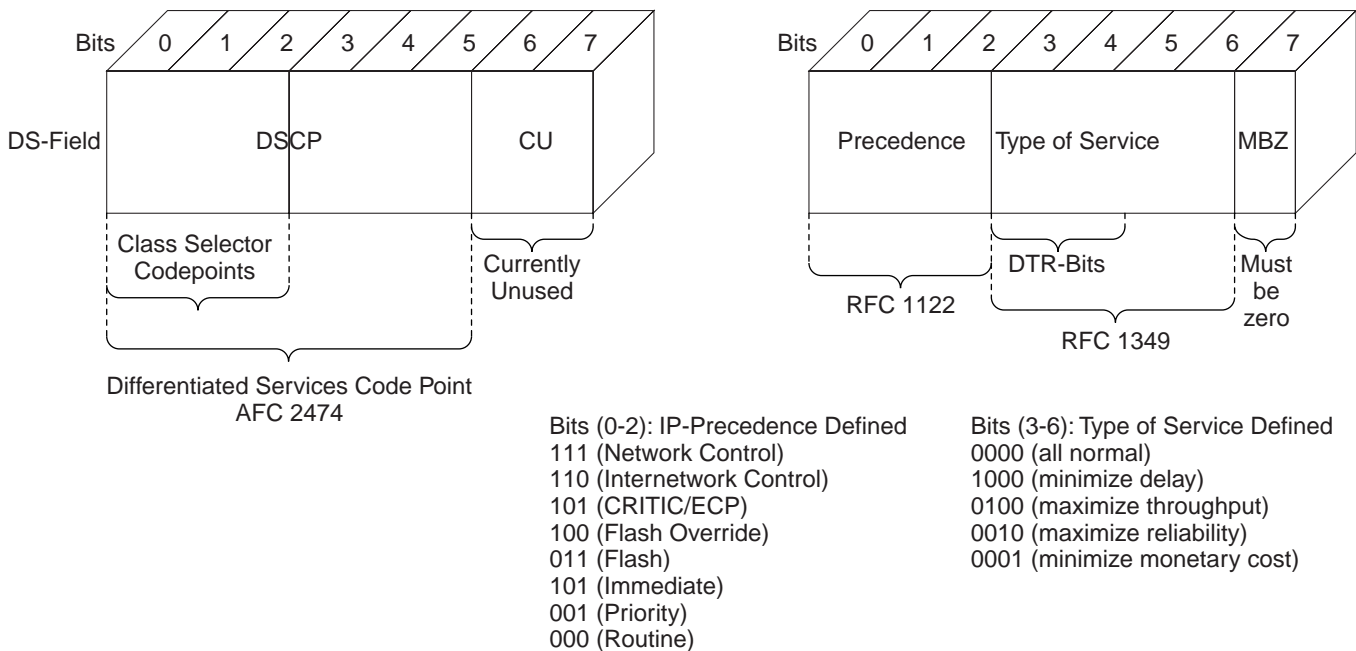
Bits 0 1 2 3 4 5 6 7

DS-Field

DSCP

CU

Class Selector Codepoints

Currently Unused

Differentiated Services Code Point AFC 2474

Bits 0 1 2 3 4 5 6 7

Precedence

Type of Service

MBZ

DTR-Bits

Must be zero

RFC 1122

RFC 1349

Bits (0-2): IP-Precedence Defined
111 (Network Control)
110 (Internetwork Control)
101 (CRITIC/ECP)
100 (Flash Override)
011 (Flash)
101 (Immediate)
001 (Priority)
000 (Routine)

Bits (3-6): Type of Service Defined
0000 (all normal)
1000 (minimize delay)
0100 (maximize throughput)
0010 (maximize reliability)
0001 (minimize monetary cost)